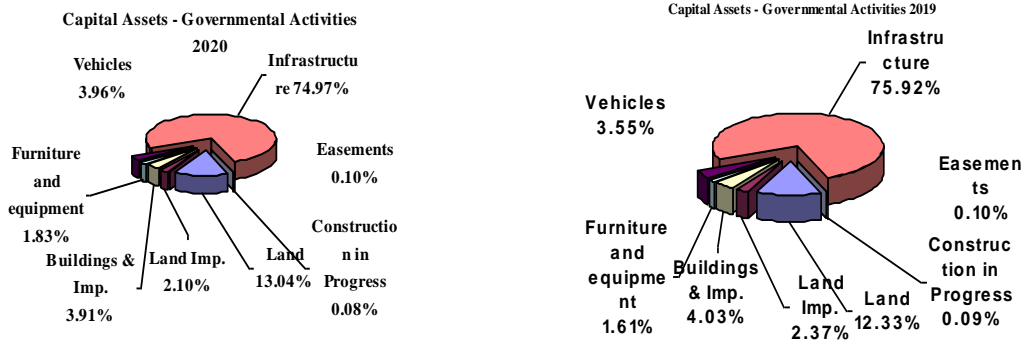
Capital Assets - Governmental Activities 2020

Vehicles 3.96%

Infrastructure 74.97%

Easements 0.10%

Furniture and equipment 1.83%

Construction in Progress 0.08%

Land 13.04%

Land Imp. 2.10%

Buildings & Imp. 3.91%

Capital Assets - Governmental Activities 2019

Infrastructure 75.92%

Vehicles 3.55%

Easements 0.10%

Construction in Progress 0.09%

Furniture and equipment 1.61%

Buildings & Imp. 4.03%

Land Imp. 2.37%

Land 12.33%